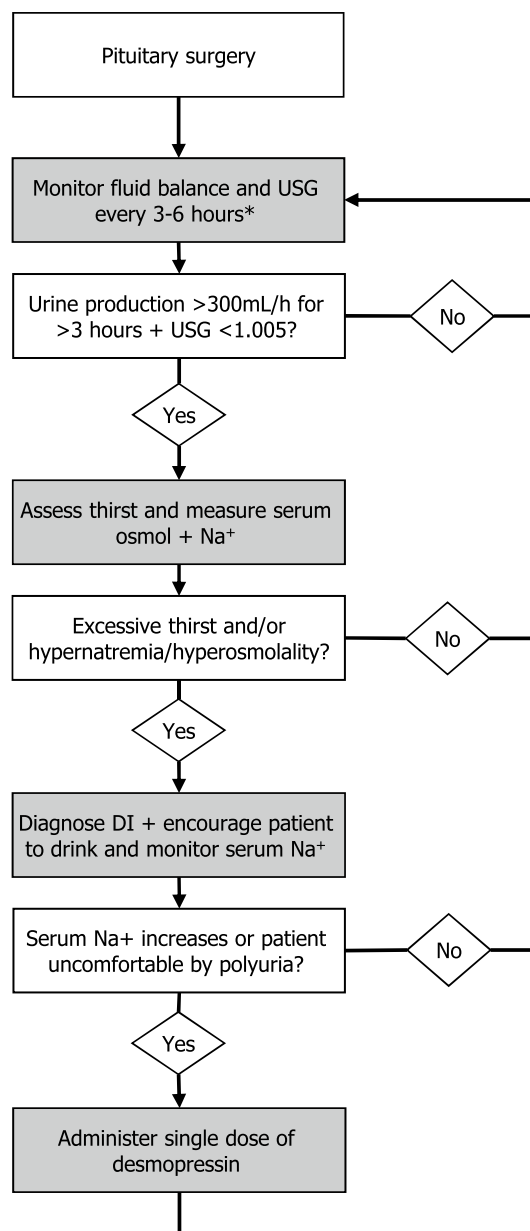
Pituitary surgery

Monitor fluid balance and USG every 3-6 hours*

Urine production >300mL/h for >3 hours + USG <1.005?

No

Yes

Assess thirst and measure serum osmol + Na$^+$

Excessive thirst and/or hypernatremia/hyperosmolality?

No

Yes

Diagnose DI + encourage patient to drink and monitor serum Na$^+$

Serum Na+ increases or patient uncomfortable by polyuria?

No

Yes

Administer single dose of desmopressin